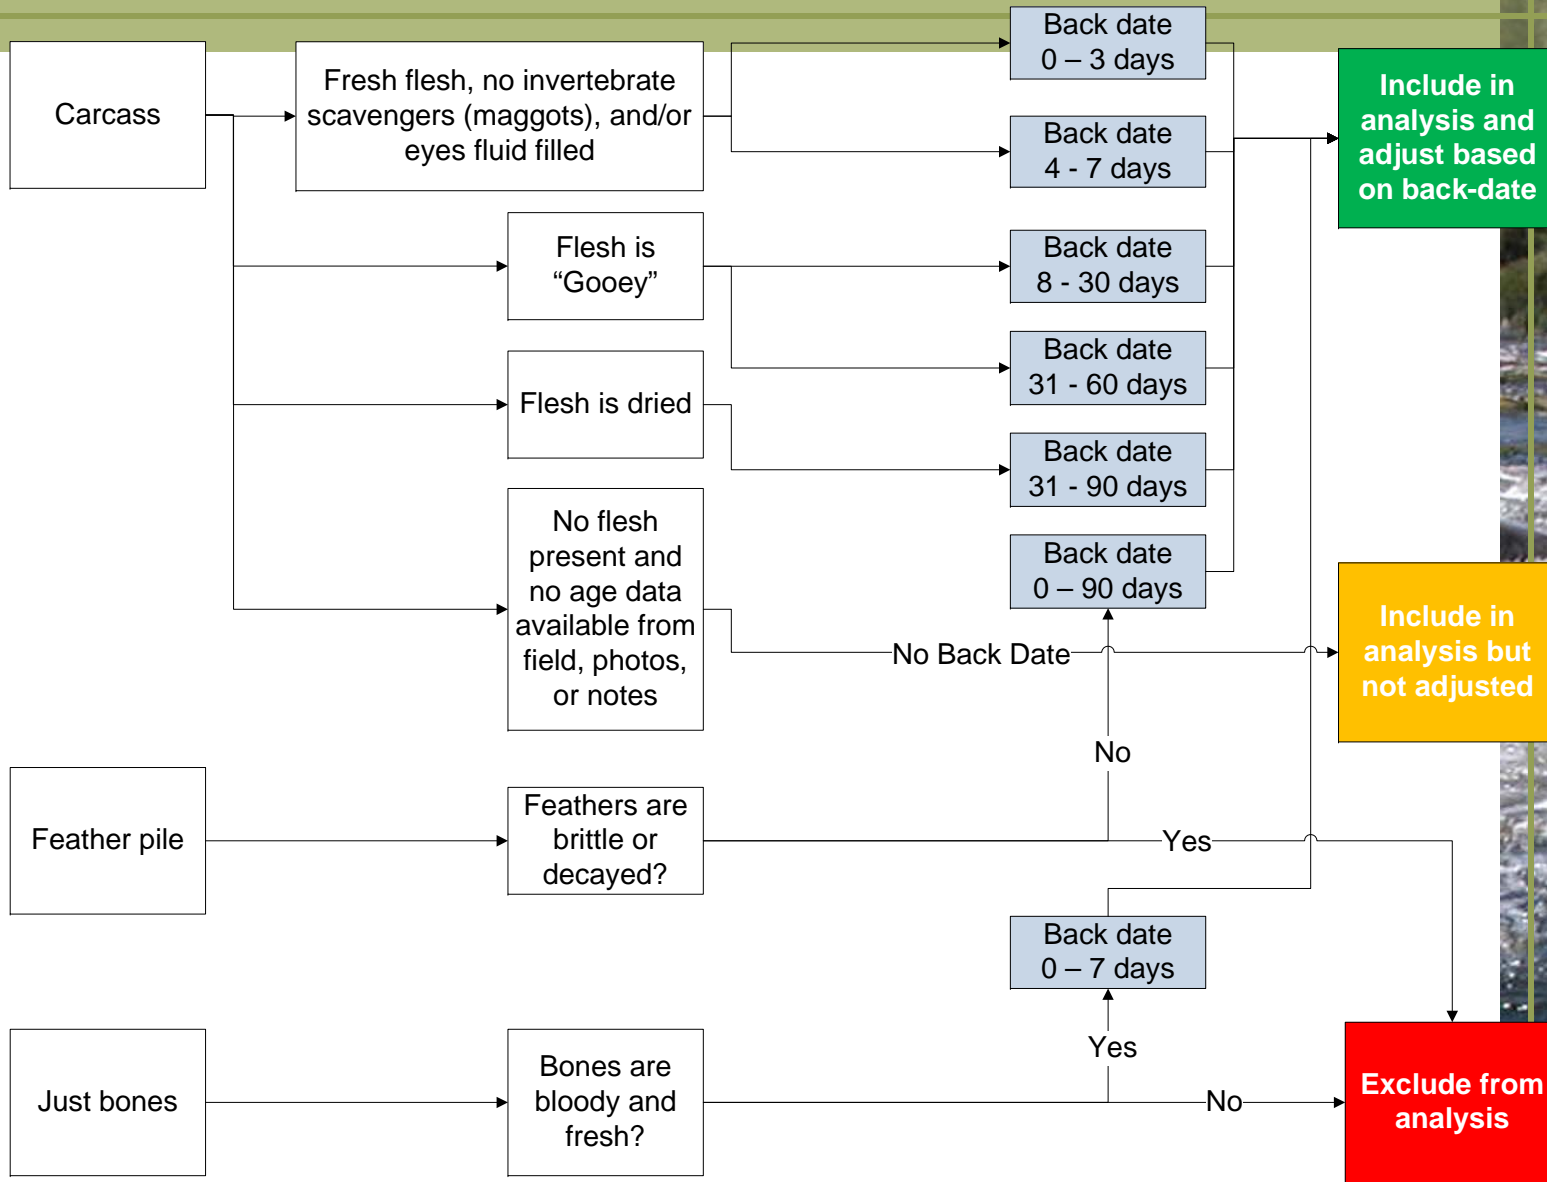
Carcass

Fresh flesh, no invertebrate scavengers (maggots), and/or eyes fluid filled

Back date
0 – 3 days

Back date
4 - 7 days

Include in analysis and adjust based on back-date

Flesh is "Gooey"

Back date
8 - 30 days

Back date
31 - 60 days

Flesh is dried

Back date
31 - 90 days

No flesh present and no age data available from field, photos, or notes

Back date
0 – 90 days

No Back Date

Include in analysis but not adjusted

No

Feather pile

Feathers are brittle or decayed?

Yes

Back date
0 – 7 days

Yes

Just bones

Bones are bloody and fresh?

No

Exclude from analysis